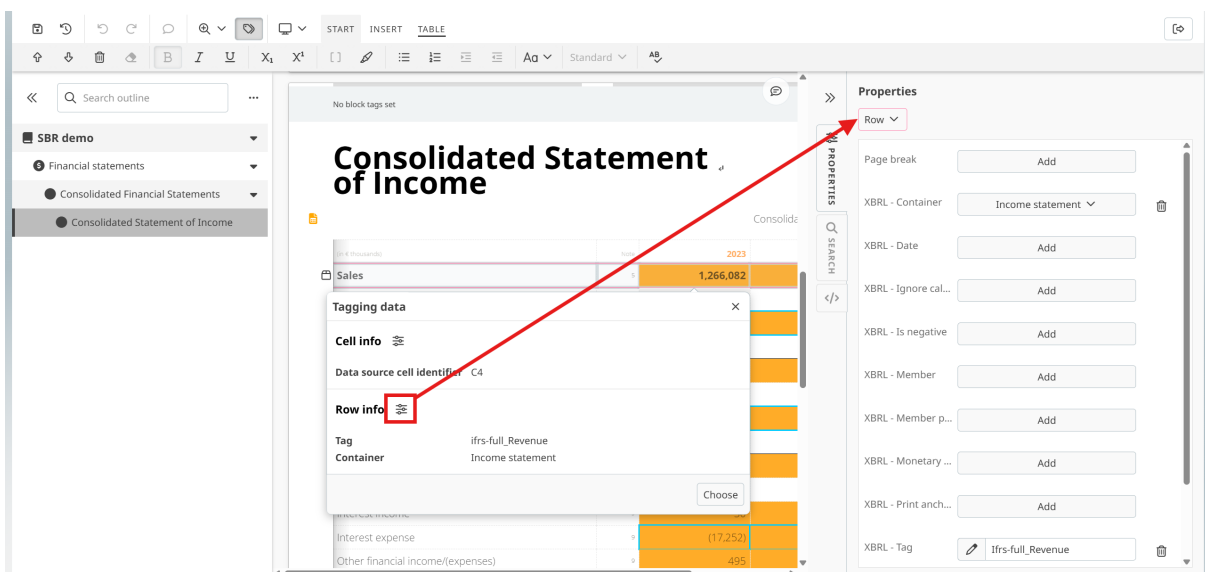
START INSERT TABLE

Aα Standard

Search outline

SBR demo

Financial statements

Consolidated Financial Statements

Consolidated Statement of Income

No block tags set

Consolidated Statement of Income

Consolida

(in € thousands) Note 2023

Sales $ 1,266,082

Tagging data

Cell info

Data source cell identifier C4

Row info

Tag ifrs-full_Revenue
Container Income statement

Choose

Interest income

Interest expense (17,252)

Other financial income/(expenses) 495

PROPERTIES

SEARCH

Properties

Row

| | |
|---|---|
| Page break | Add |
| XBRL - Container | Income statement |
| XBRL - Date | Add |
| XBRL - Ignore cal... | Add |
| XBRL - Is negative | Add |
| XBRL - Member | Add |
| XBRL - Member p... | Add |
| XBRL - Monetary ... | Add |
| XBRL - Print anch... | Add |
| XBRL - Tag | Ifrs-full_Revenue |